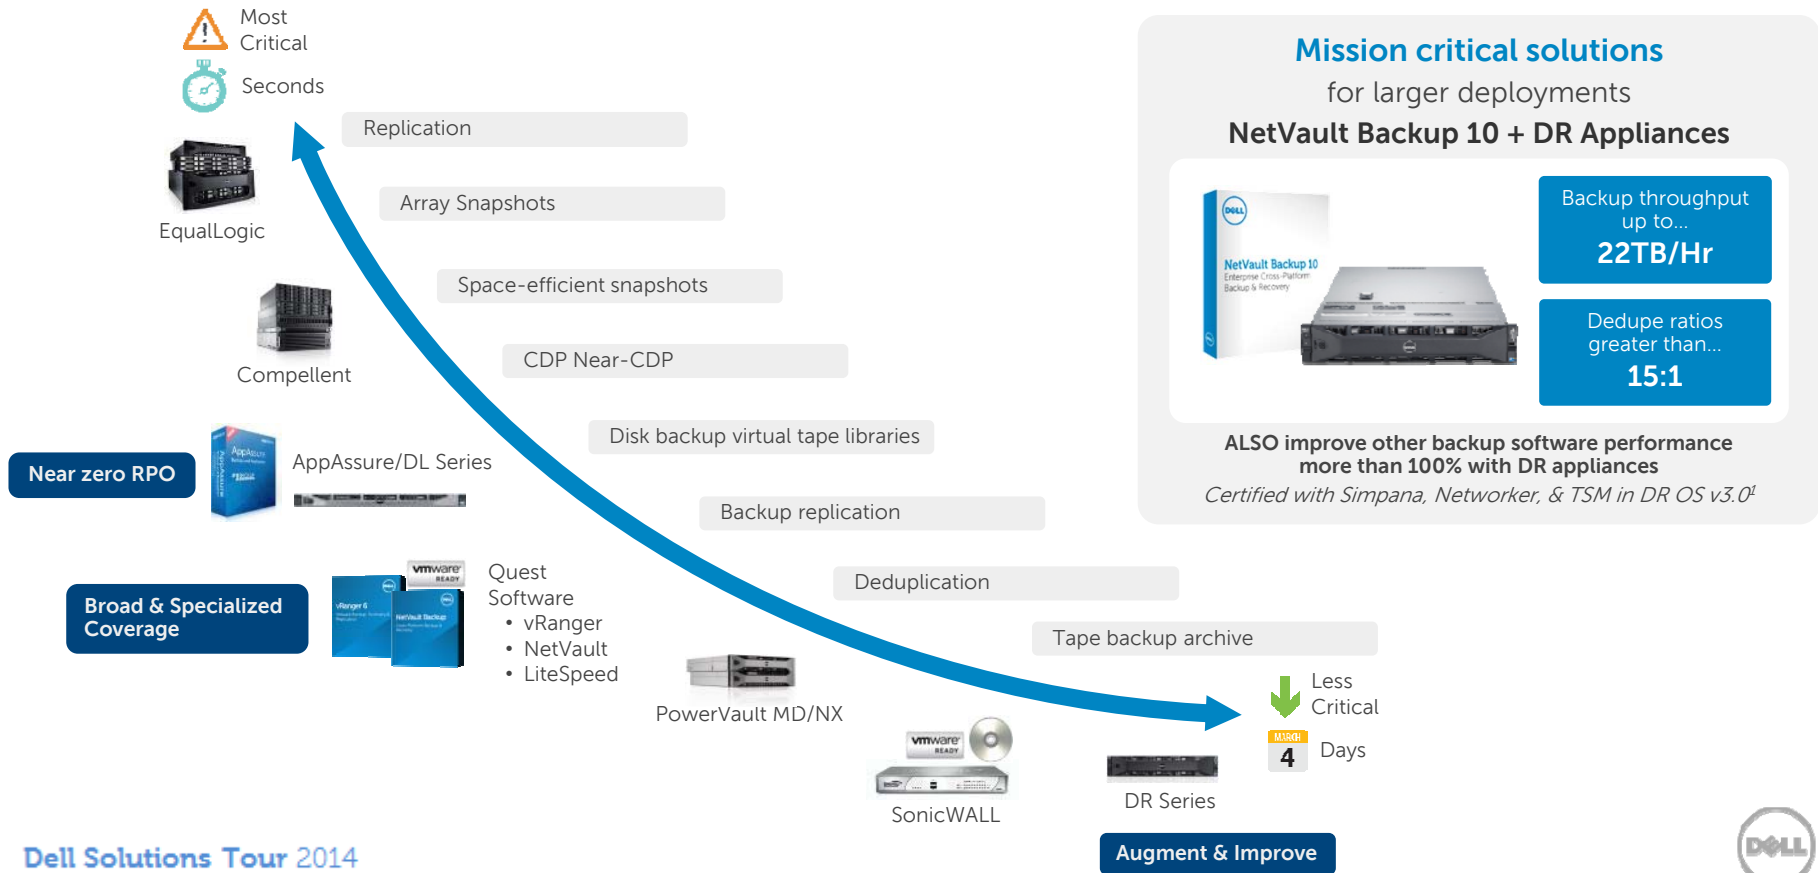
Most Critical

Seconds

Replication

Array Snapshots

Space-efficient snapshots

CDP Near-CDP

Disk backup virtual tape libraries

Backup replication

Deduplication

Tape backup archive

EqualLogic

Compellent

Near zero RPO

AppAssure/DL Series

Broad & Specialized Coverage

Quest Software
• vRanger
• NetVault
• LiteSpeed

PowerVault MD/NX

SonicWALL

DR Series

Less Critical

4

Days

Augment & Improve

Mission critical solutions
for larger deployments
NetVault Backup 10 + DR Appliances

NetVault Backup 10
Enterprise Cross-Platform Backup & Recovery

Backup throughput up to...
22TB/Hr

Dedupe ratios greater than...
15:1

ALSO improve other backup software performance more than 100% with DR appliances
Certified with Simpana, Networker, & TSM in DR OS v3.0$^1$

Dell Solutions Tour 2014

DELL